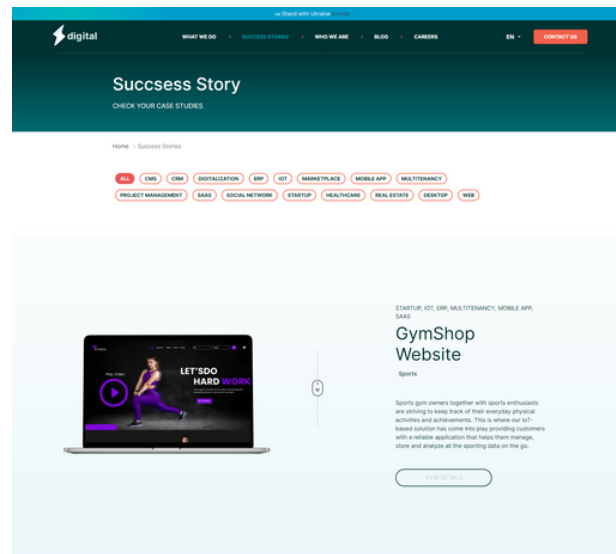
Stand with Ukraine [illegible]

digital

WHAT WE DO • SUCCESS STORIES • WHO WE ARE • BLOG • CAREERS

EN

CONTACT US

Succsess Story

CHECK YOUR CASE STUDIES

Home › Success Stories

ALL CMS CRM DIGITALIZATION ERP IOT MARKETPLACE MOBILE APP MULTITENANCY PROJECT MANAGEMENT SAAS SOCIAL NETWORK STARTUP HEALTHCARE REAL ESTATE DESKTOP WEB

LET'SDO HARD WORK

Play Video

STARTUP, IOT, ERP, MULTITENANCY, MOBILE APP, SAAS

GymShop Website

Sports

Sports gym owners together with sports enthusiasts are striving to keep track of their everyday physical activities and achievements. This is where our IoT-based solution has come into play providing customers with a reliable application that helps them manage, store and analyze all the sporting data on the go.

VIEW DETAILS